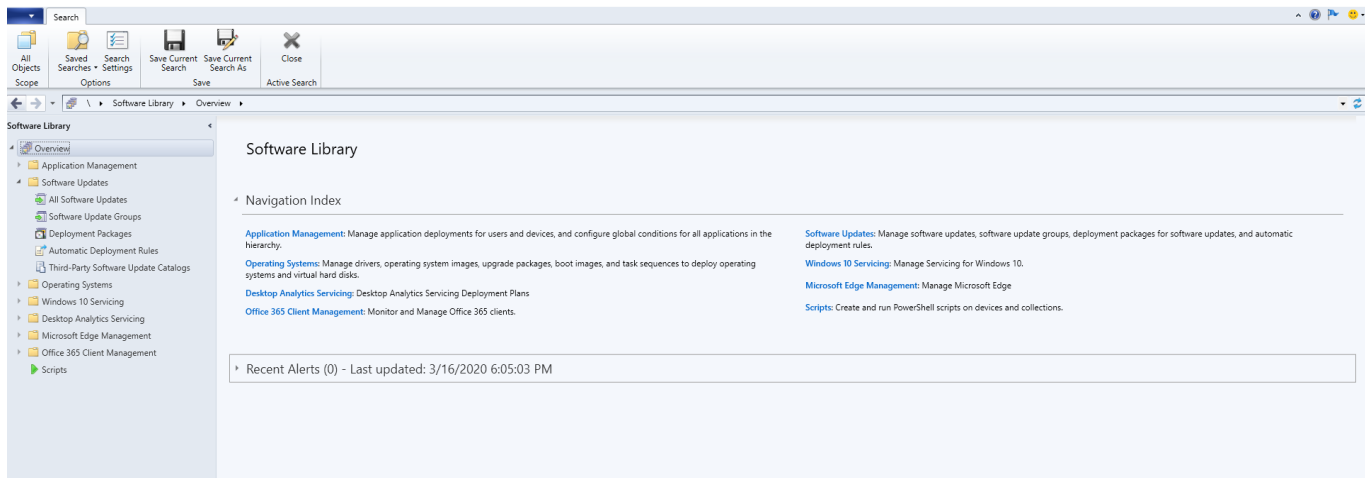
Search

All Objects
Scope

Saved Searches ▾
Search Settings
Options

Save Current Search
Save Current Search As
Save

Close
Active Search

\ ▸ Software Library ▸ Overview ▸

Software Library

Overview
Application Management
Software Updates
All Software Updates
Software Update Groups
Deployment Packages
Automatic Deployment Rules
Third-Party Software Update Catalogs
Operating Systems
Windows 10 Servicing
Desktop Analytics Servicing
Microsoft Edge Management
Office 365 Client Management
Scripts

Software Library

Navigation Index

Application Management: Manage application deployments for users and devices, and configure global conditions for all applications in the hierarchy.

Operating Systems: Manage drivers, operating system images, upgrade packages, boot images, and task sequences to deploy operating systems and virtual hard disks.

Desktop Analytics Servicing: Desktop Analytics Servicing Deployment Plans

Office 365 Client Management: Monitor and Manage Office 365 clients.

Software Updates: Manage software updates, software update groups, deployment packages for software updates, and automatic deployment rules.

Windows 10 Servicing: Manage Servicing for Windows 10.

Microsoft Edge Management: Manage Microsoft Edge

Scripts: Create and run PowerShell scripts on devices and collections.

Recent Alerts (0) - Last updated: 3/16/2020 6:05:03 PM